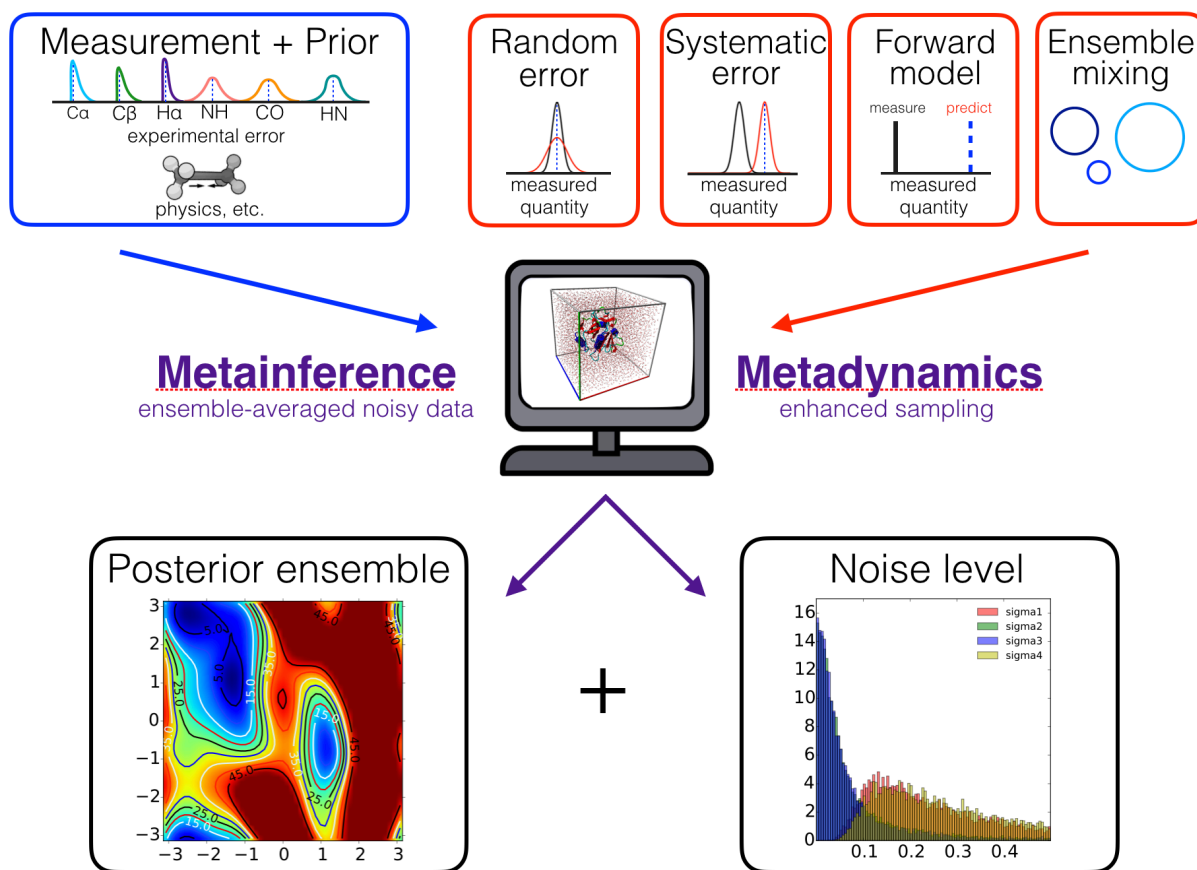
Measurement + Prior

Cα Cβ Hα NH CO HN

experimental error

physics, etc.

Random error

measured quantity

Systematic error

measured quantity

Forward model

measure predict

measured quantity

Ensemble mixing

Metainference

ensemble-averaged noisy data

Metadynamics

enhanced sampling

Posterior ensemble

5.0 5.0 25.0 15.0 35.0 45.0 15.0 35.0 45.0 45.0 25.0 25.0 15.0 45.0 45.0

3 2 1 0 −1 −2 −3

−3 −2 −1 0 1 2 3

+

Noise level

sigma1
sigma2
sigma3
sigma4

16 14 12 10 8 6 4 2 0

0.1 0.2 0.3 0.4